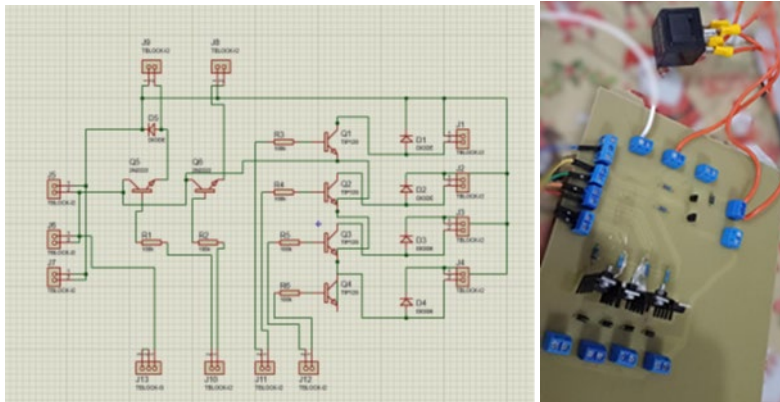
J9
TBLOCK-I2
J8
TBLOCK-I2
D5
Q5
Q6
R1
R2
R3
Q1
TIP120
R4
Q2
TIP120
R5
Q3
TIP120
R6
Q4
TIP120
D1
D2
D3
D4
J1
TBLOCK-I2
J2
TBLOCK-I2
J3
TBLOCK-I2
J4
TBLOCK-I2
J5
TBLOCK-I2
J6
TBLOCK-I2
J7
TBLOCK-I2
J13
TBLOCK-I3
J10
TBLOCK-I2
J11
TBLOCK-I2
J12
TBLOCK-I2